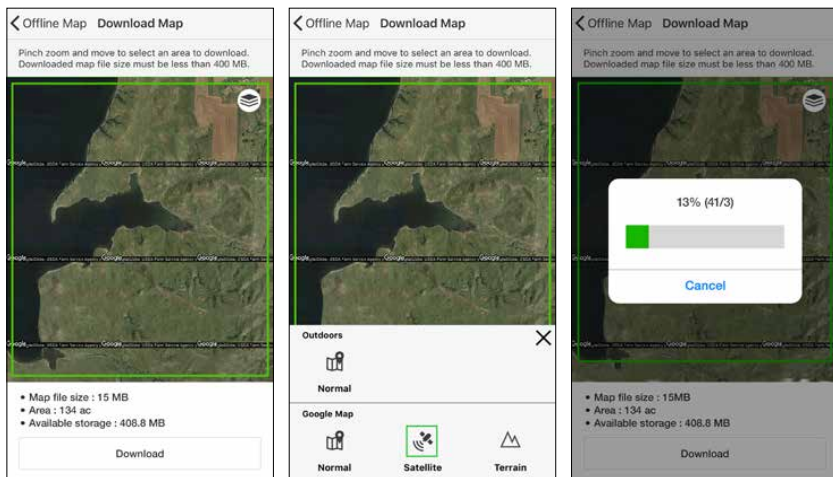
Offline Map Download Map

Pinch zoom and move to select an area to download. Downloaded map file size must be less than 400 MB.

Google

• Map file size : 15 MB
• Area : 134 ac
• Available storage : 408.8 MB

Download

Offline Map Download Map

Pinch zoom and move to select an area to download. Downloaded map file size must be less than 400 MB.

Google

Outdoors

Normal

Google Map

Normal Satellite Terrain

Offline Map Download Map

Pinch zoom and move to select an area to download. Downloaded map file size must be less than 400 MB.

13% (41/3)

Cancel

• Map file size : 15MB
• Area : 134 ac
• Available storage : 408.8 MB

Download